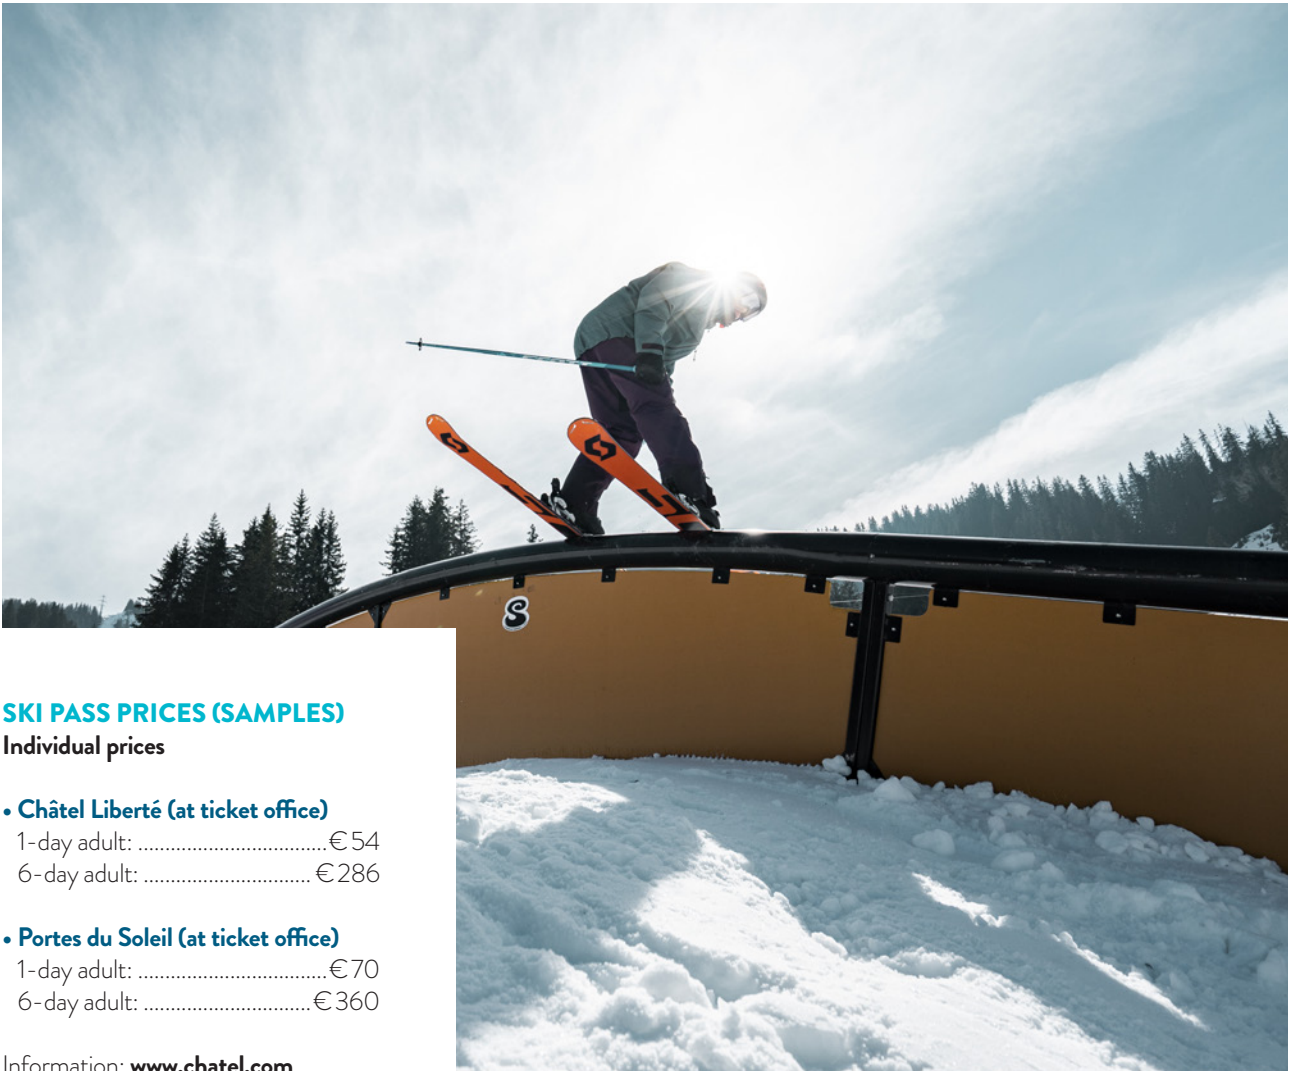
SKI PASS PRICES (SAMPLES)
Individual prices

• Châtel Liberté (at ticket office)
1-day adult: ....................................€54
6-day adult: ............................... €286

• Portes du Soleil (at ticket office)
1-day adult: ....................................€70
6-day adult: ...............................€360

Information: www.chatel.com